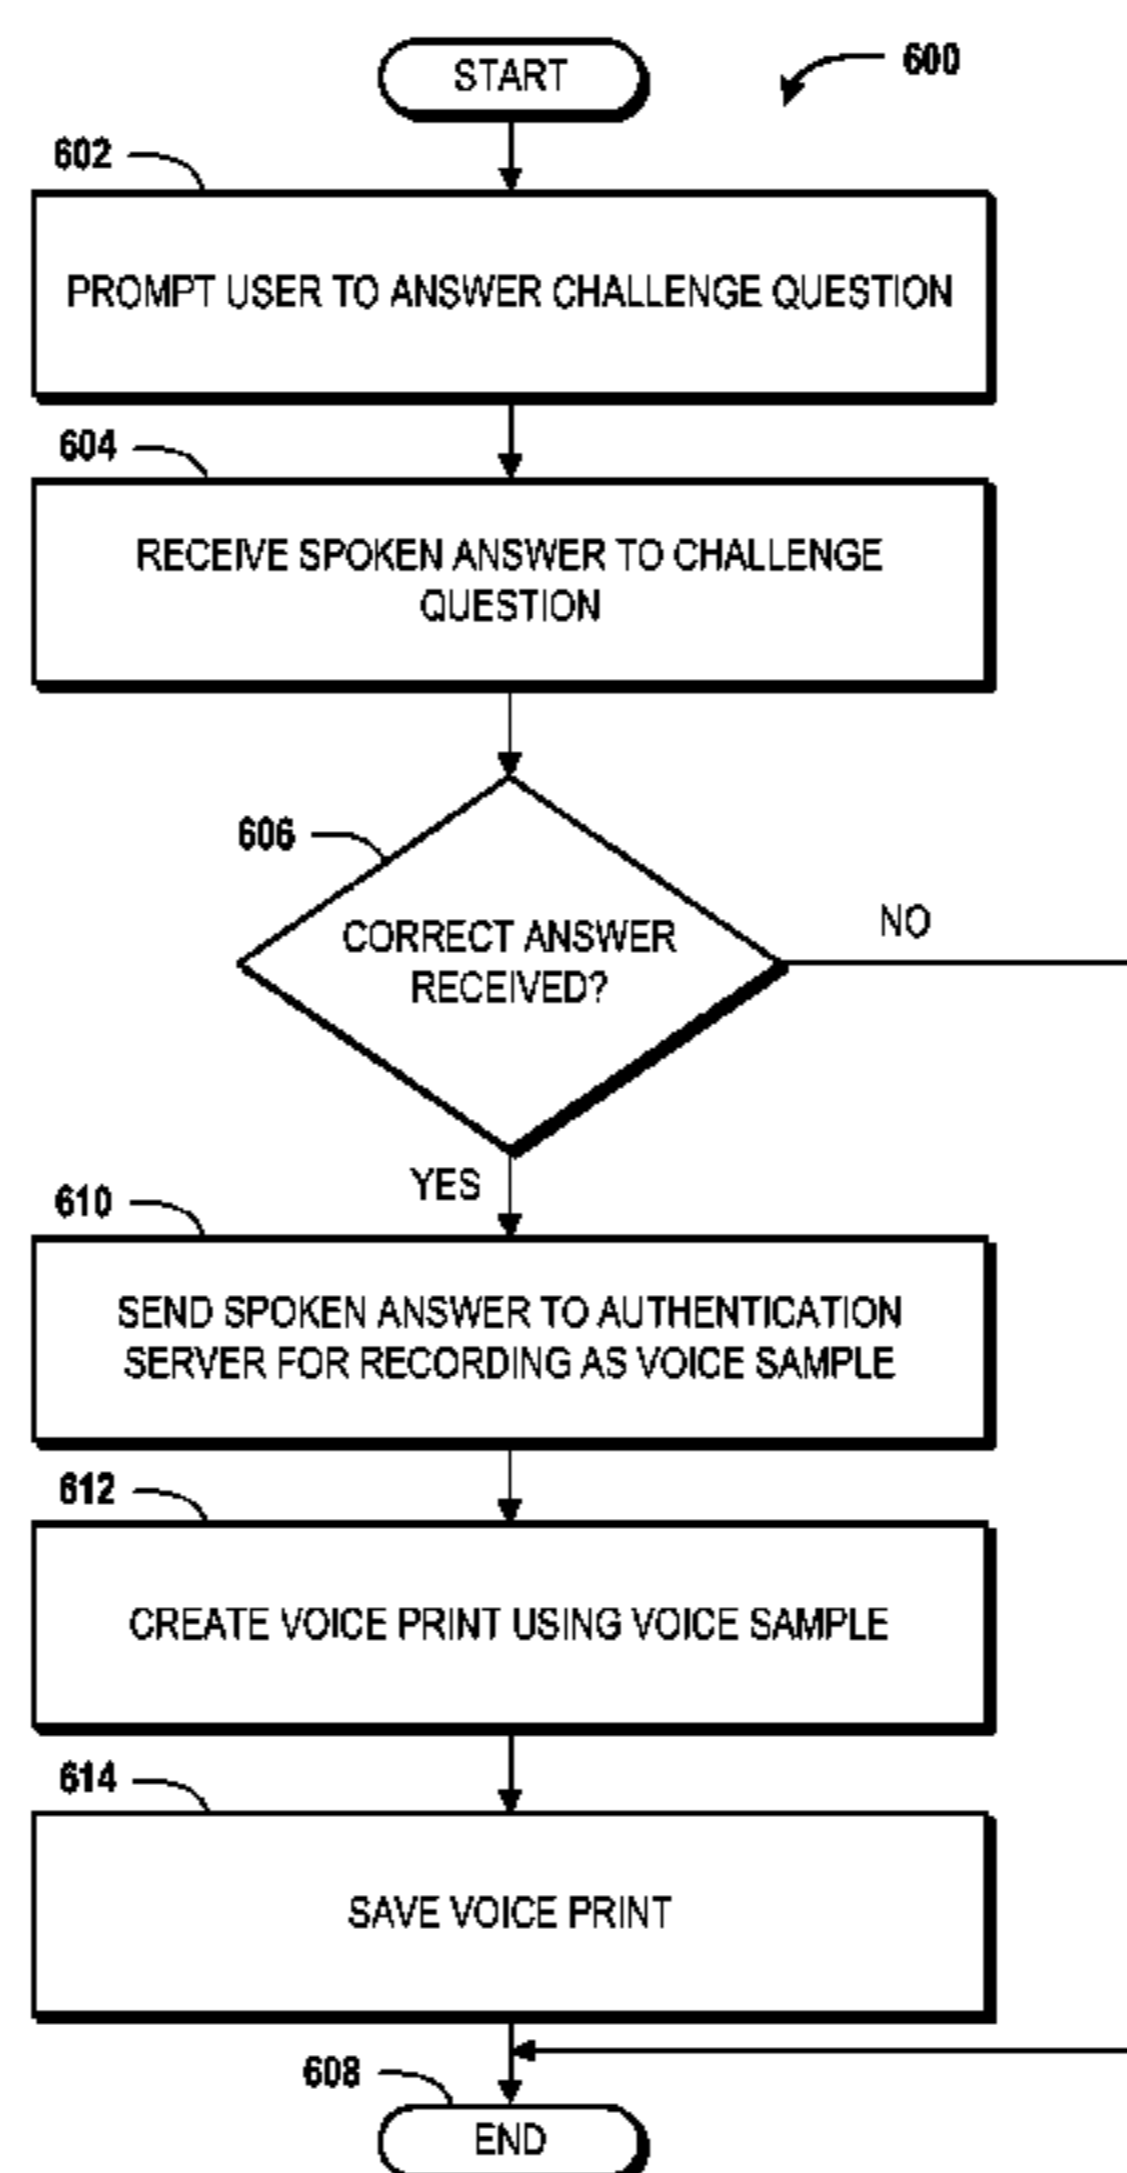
START

600

602

PROMPT USER TO ANSWER CHALLENGE QUESTION

604

RECEIVE SPOKEN ANSWER TO CHALLENGE QUESTION

606

CORRECT ANSWER RECEIVED?

NO

YES

610

SEND SPOKEN ANSWER TO AUTHENTICATION SERVER FOR RECORDING AS VOICE SAMPLE

612

CREATE VOICE PRINT USING VOICE SAMPLE

614

SAVE VOICE PRINT

608

END